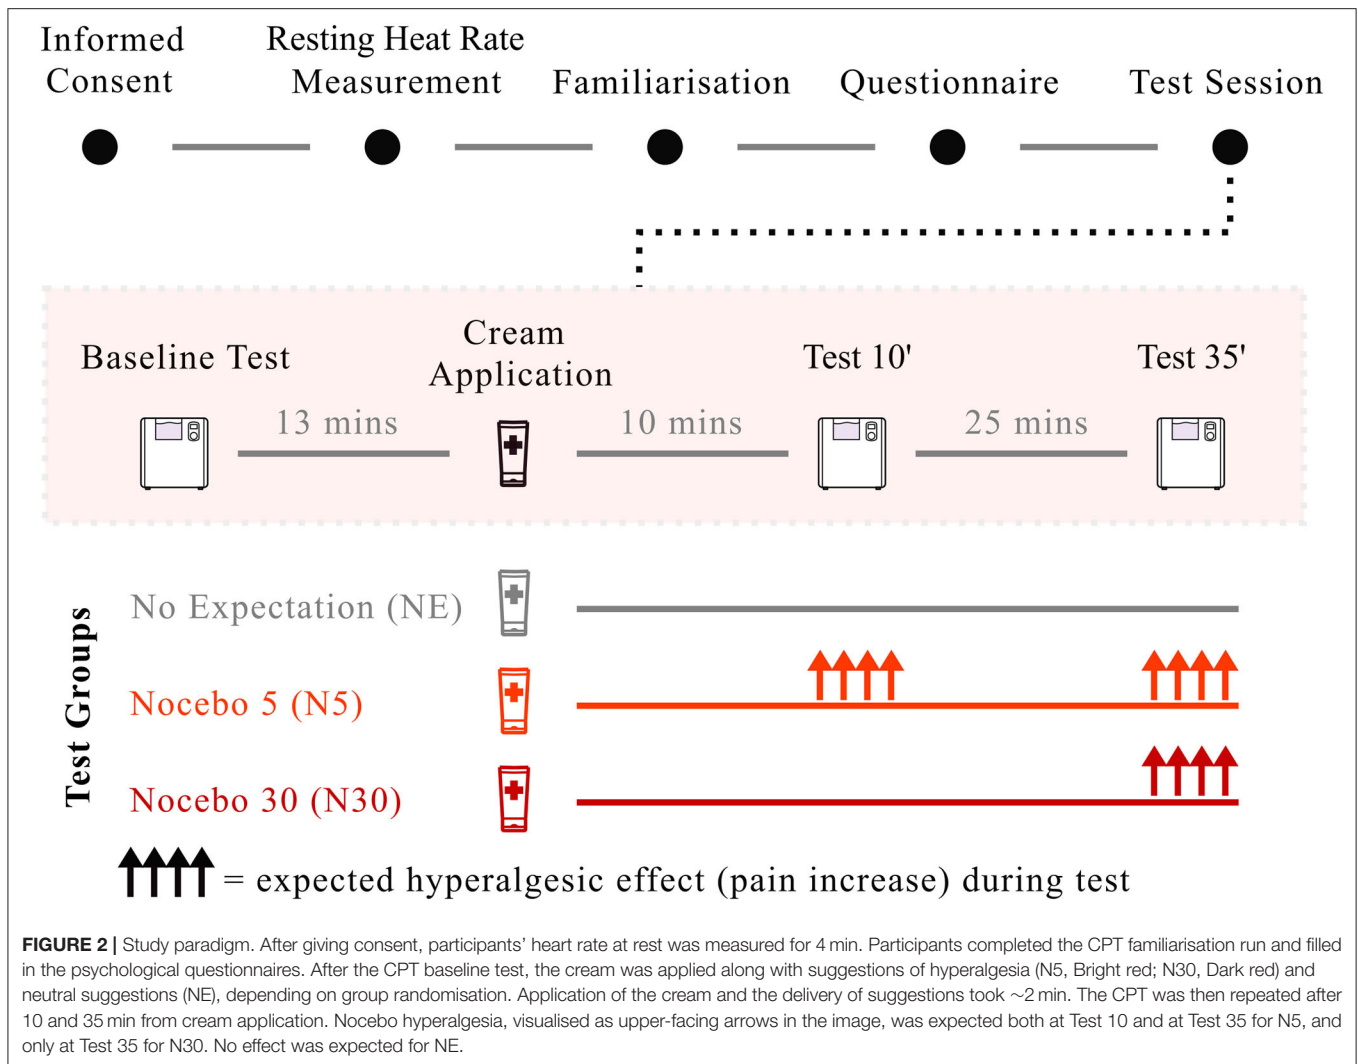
Informed Consent

Resting Heat Rate Measurement

Familiarisation

Questionnaire

Test Session

Baseline Test

13 mins

Cream Application

10 mins

Test 10'

25 mins

Test 35'

Test Groups

No Expectation (NE)

Nocebo 5 (N5)

Nocebo 30 (N30)

= expected hyperalgesic effect (pain increase) during test

**FIGURE 2 |** Study paradigm. After giving consent, participants' heart rate at rest was measured for 4 min. Participants completed the CPT familiarisation run and filled in the psychological questionnaires. After the CPT baseline test, the cream was applied along with suggestions of hyperalgesia (N5, Bright red; N30, Dark red) and neutral suggestions (NE), depending on group randomisation. Application of the cream and the delivery of suggestions took ~2 min. The CPT was then repeated after 10 and 35 min from cream application. Nocebo hyperalgesia, visualised as upper-facing arrows in the image, was expected both at Test 10 and at Test 35 for N5, and only at Test 35 for N30. No effect was expected for NE.